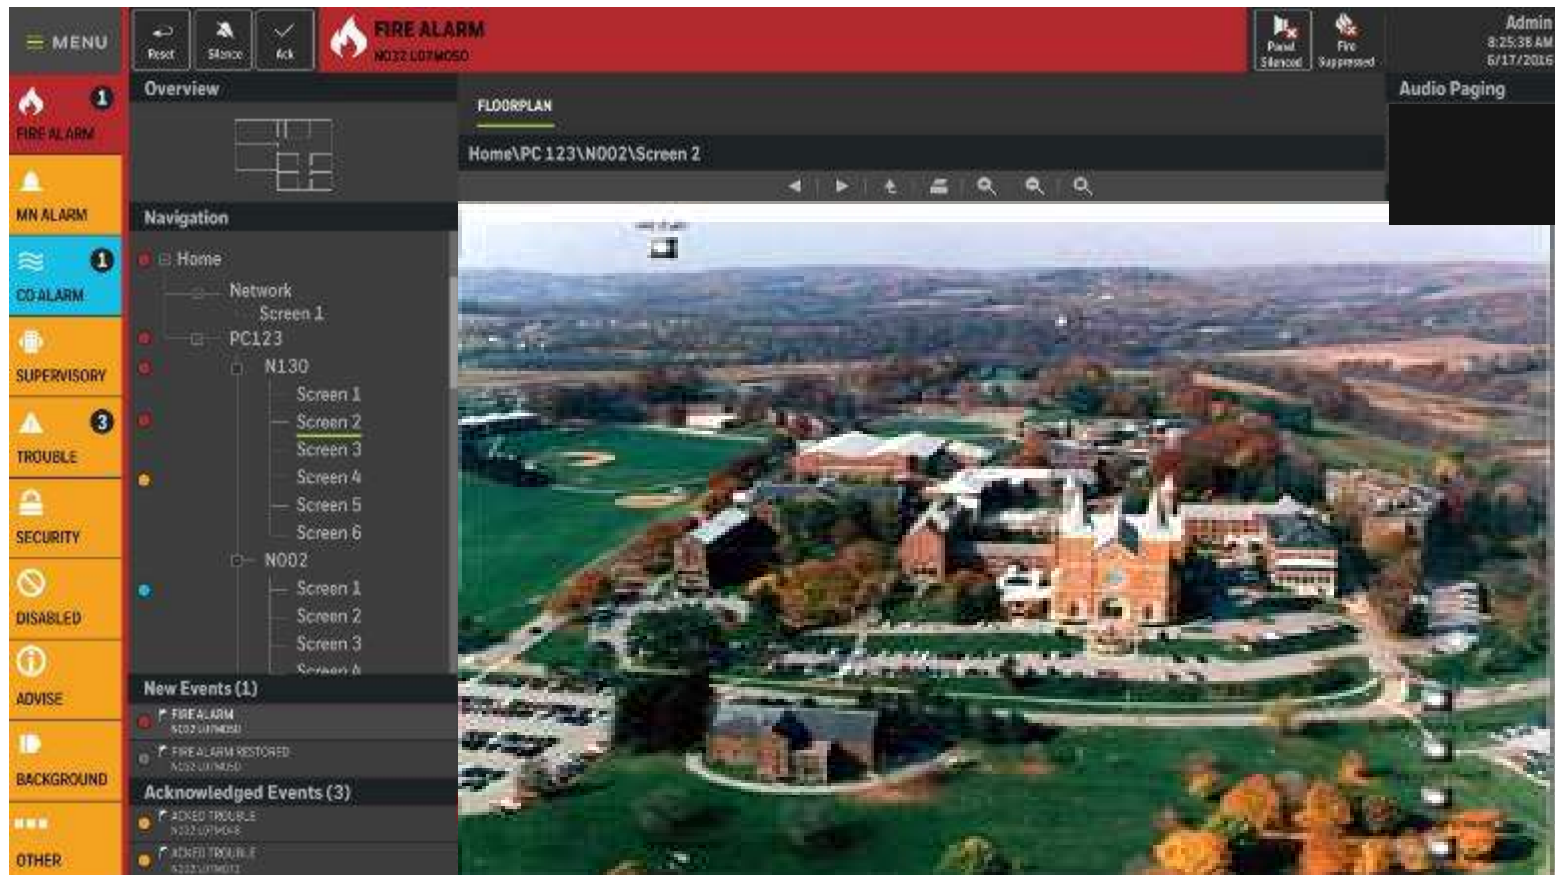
MENU

Reset

Silence

Ack

FIRE ALARM
N032 L07M050

Panel Silenced

Fire Suppressed

Admin
8:25:38 AM
6/17/2016

FIRE ALARM 1

MN ALARM

CO ALARM 1

SUPERVISORY

TROUBLE 3

SECURITY

DISABLED

ADVISE

BACKGROUND

OTHER

Overview

Navigation

Home
Network
Screen 1
PC123
N130
Screen 1
Screen 2
Screen 3
Screen 4
Screen 5
Screen 6
N002
Screen 1
Screen 2
Screen 3
Screen 4

New Events (1)

FIRE ALARM
N032 L07M050

FIRE ALARM RESTORED
N032 L07M050

Acknowledged Events (3)

ACKED TROUBLE
N032 L07M048

ACKED TROUBLE
N032 L07M072

FLOORPLAN

Home\PC 123\N002\Screen 2

Audio Paging